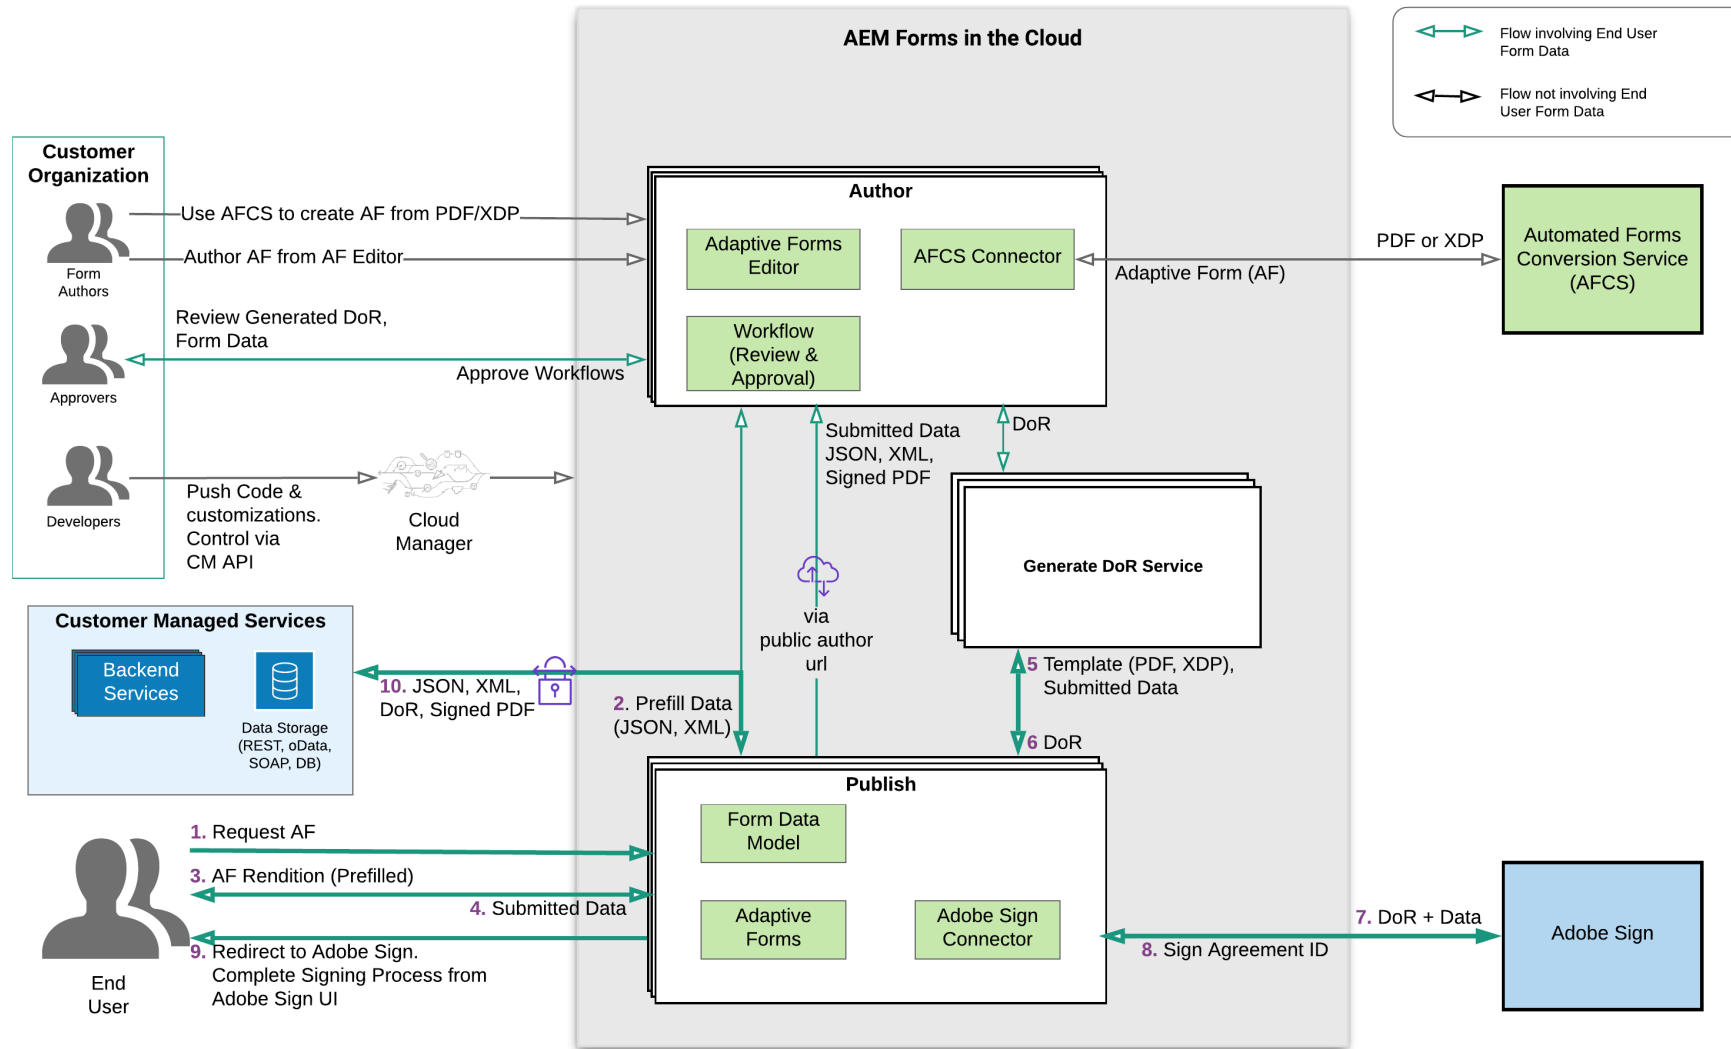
AEM Forms in the Cloud

Flow involving End User Form Data

Flow not involving End User Form Data

Customer Organization

Form Authors

Approvers

Developers

Use AFCS to create AF from PDF/XDP

Author AF from AF Editor

Review Generated DoR, Form Data

Approve Workflows

Push Code & customizations. Control via CM API

Cloud Manager

Author

Adaptive Forms Editor

AFCS Connector

Workflow (Review & Approval)

PDF or XDP

Adaptive Form (AF)

Automated Forms Conversion Service (AFCS)

Submitted Data JSON, XML, Signed PDF

DoR

Generate DoR Service

via public author url

Customer Managed Services

Backend Services

Data Storage (REST, oData, SOAP, DB)

10. JSON, XML, DoR, Signed PDF

2. Prefill Data (JSON, XML)

5 Template (PDF, XDP), Submitted Data

6 DoR

Publish

Form Data Model

Adaptive Forms

Adobe Sign Connector

1. Request AF

3. AF Rendition (Prefilled)

4. Submitted Data

9. Redirect to Adobe Sign. Complete Signing Process from Adobe Sign UI

End User

7. DoR + Data

8. Sign Agreement ID

Adobe Sign